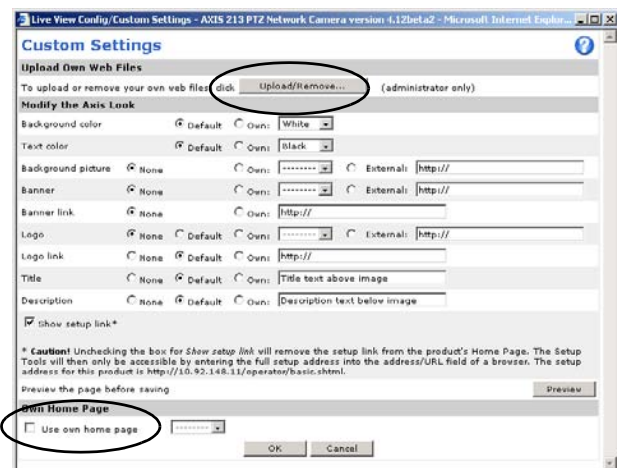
Live View Config/Custom Settings - AXIS 213 PTZ Network Camera version 4.12beta2 - Microsoft Internet Explor...

Custom Settings

Upload Own Web Files

To upload or remove your own web files click Upload/Remove... (administrator only)

Modify the Axis Look

Background color Default Own: White

Text color Default Own: Black

Background picture None Own: --------- External: http://

Banner None Own: --------- External: http://

Banner link None Own: http://

Logo None Default Own: --------- External: http://

Logo link None Default Own: http://

Title None Default Own: Title text above image

Description None Default Own: Description text below image

Show setup link*

* Caution! Unchecking the box for Show setup link will remove the setup link from the product's Home Page. The Setup Tools will then only be accessible by entering the full setup address into the address/URL field of a browser. The setup address for this product is http://10.92.148.11/operator/basic.shtml.

Preview the page before saving Preview

Own Home Page

Use own home page ---------

OK Cancel